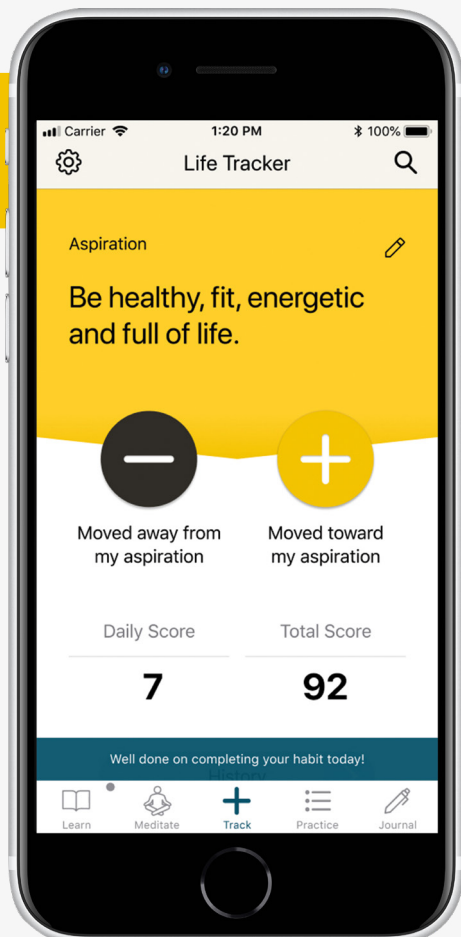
Carrier 1:20 PM 100%

Life Tracker

Aspiration

Be healthy, fit, energetic and full of life.

Moved away from my aspiration

Moved toward my aspiration

Daily Score

7

Total Score

92

Well done on completing your habit today!

History

Learn

Meditate

Track

Practice

Journal